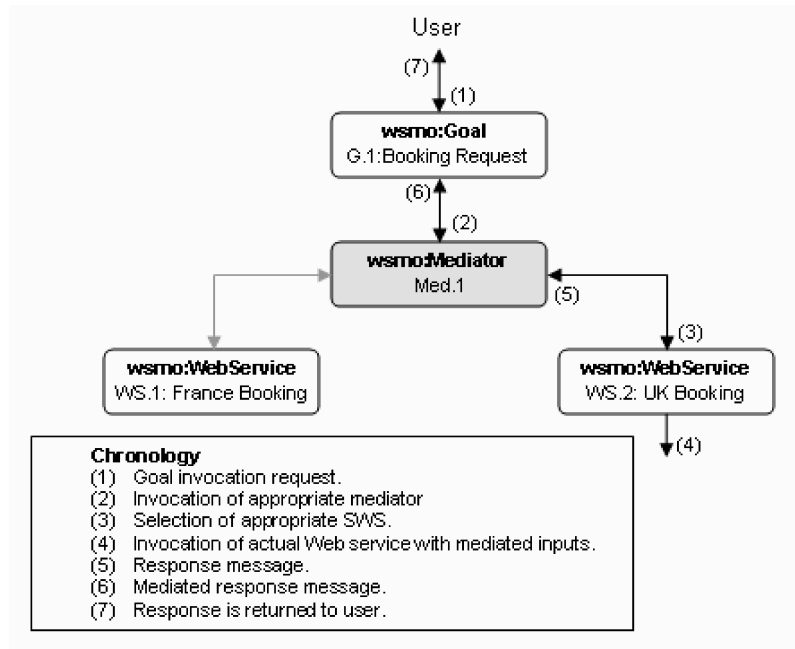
User

(7)

(1)

**wsmo:Goal**
G.1:Booking Request

(6)

(2)

**wsmo:Mediator**
Med.1

(5)

(3)

**wsmo:WebService**
WS.1: France Booking

**wsmo:WebService**
WS.2: UK Booking

(4)

**Chronology**
(1) Goal invocation request.
(2) Invocation of appropriate mediator
(3) Selection of appropriate SWS.
(4) Invocation of actual Web service with mediated inputs.
(5) Response message.
(6) Mediated response message.
(7) Response is returned to user.